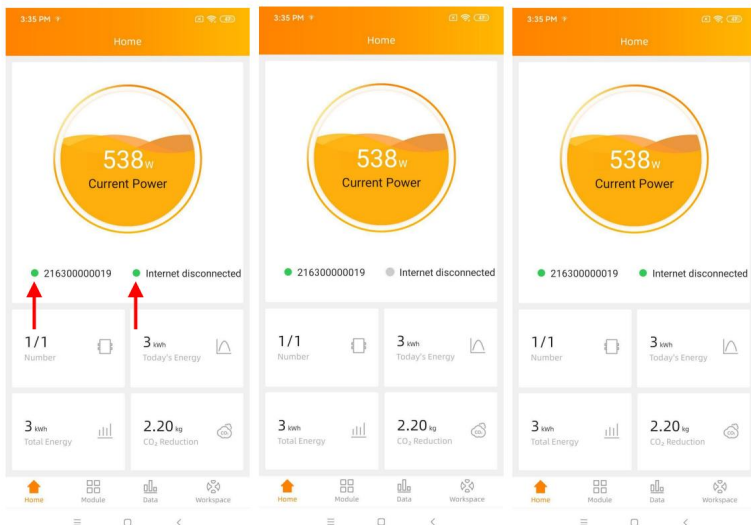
3:35 PM

Home

538w
Current Power

216300000019 Internet disconnected

1/1
Number

3 kWh
Today's Energy

3 kWh
Total Energy

2.20 kg
$CO_2$ Reduction

Home Module Data Workspace

3:35 PM

Home

538w
Current Power

216300000019 Internet disconnected

1/1
Number

3 kWh
Today's Energy

3 kWh
Total Energy

2.20 kg
$CO_2$ Reduction

Home Module Data Workspace

3:35 PM

Home

538w
Current Power

216300000019 Internet disconnected

1/1
Number

3 kWh
Today's Energy

3 kWh
Total Energy

2.20 kg
$CO_2$ Reduction

Home Module Data Workspace